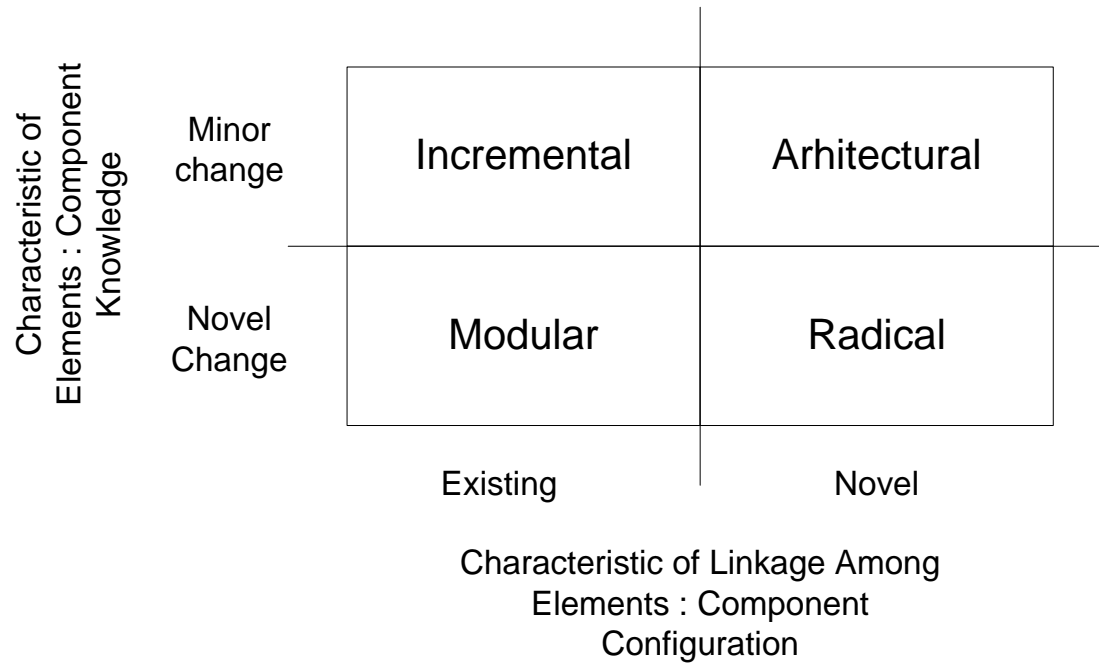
Characteristic of Elements : Component Knowledge

Minor change

Novel Change

| Incremental | Arhitectural |
|---|---|
| Modular | Radical |

Existing

Novel

Characteristic of Linkage Among Elements : Component Configuration